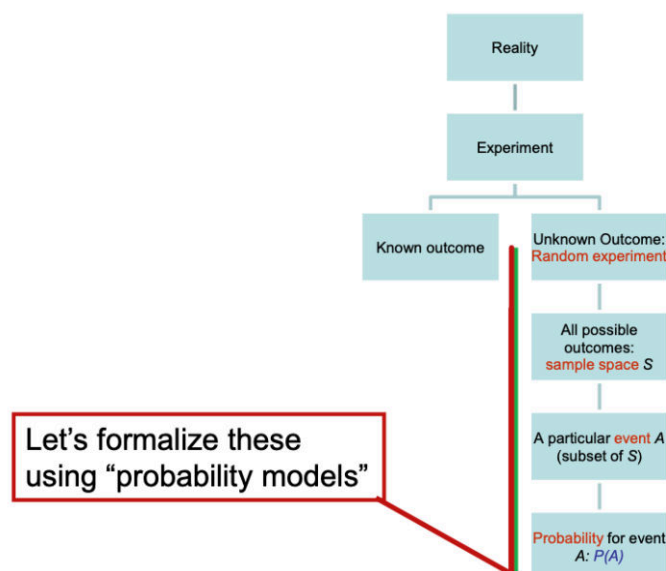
Reality

Experiment

Known outcome

Unknown Outcome: Random experiment

All possible outcomes: sample space *S*

A particular event *A* (subset of *S*)

Probability for event *A*: *P(A)*

Let's formalize these using "probability models"